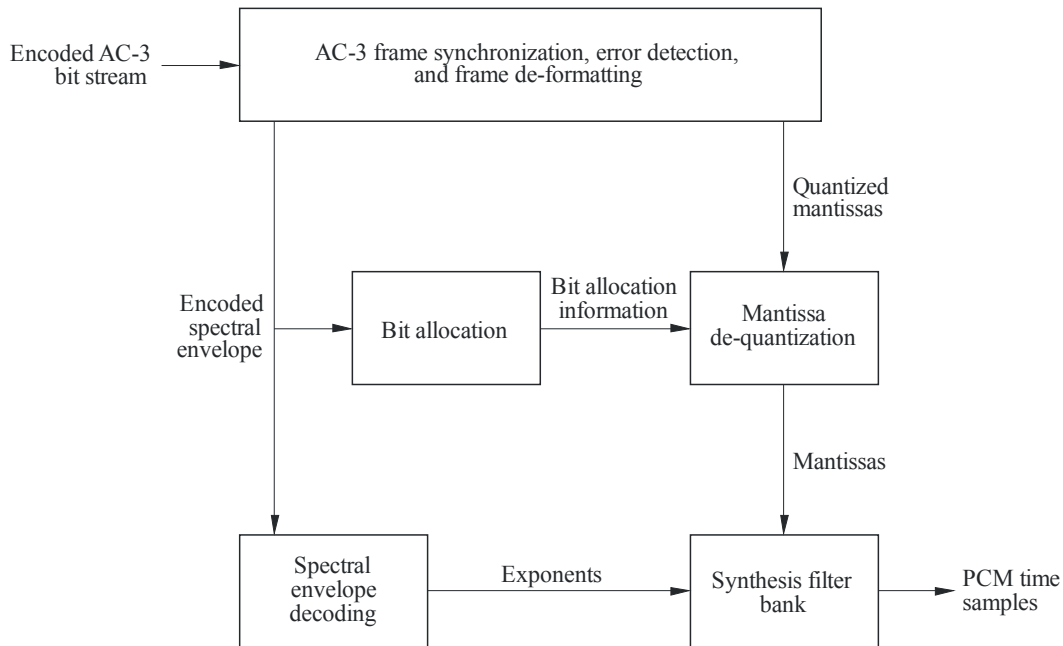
Encoded AC-3 bit stream

AC-3 frame synchronization, error detection, and frame de-formatting

Quantized mantissas

Encoded spectral envelope

Bit allocation

Bit allocation information

Mantissa de-quantization

Mantissas

Spectral envelope decoding

Exponents

Synthesis filter bank

PCM time samples